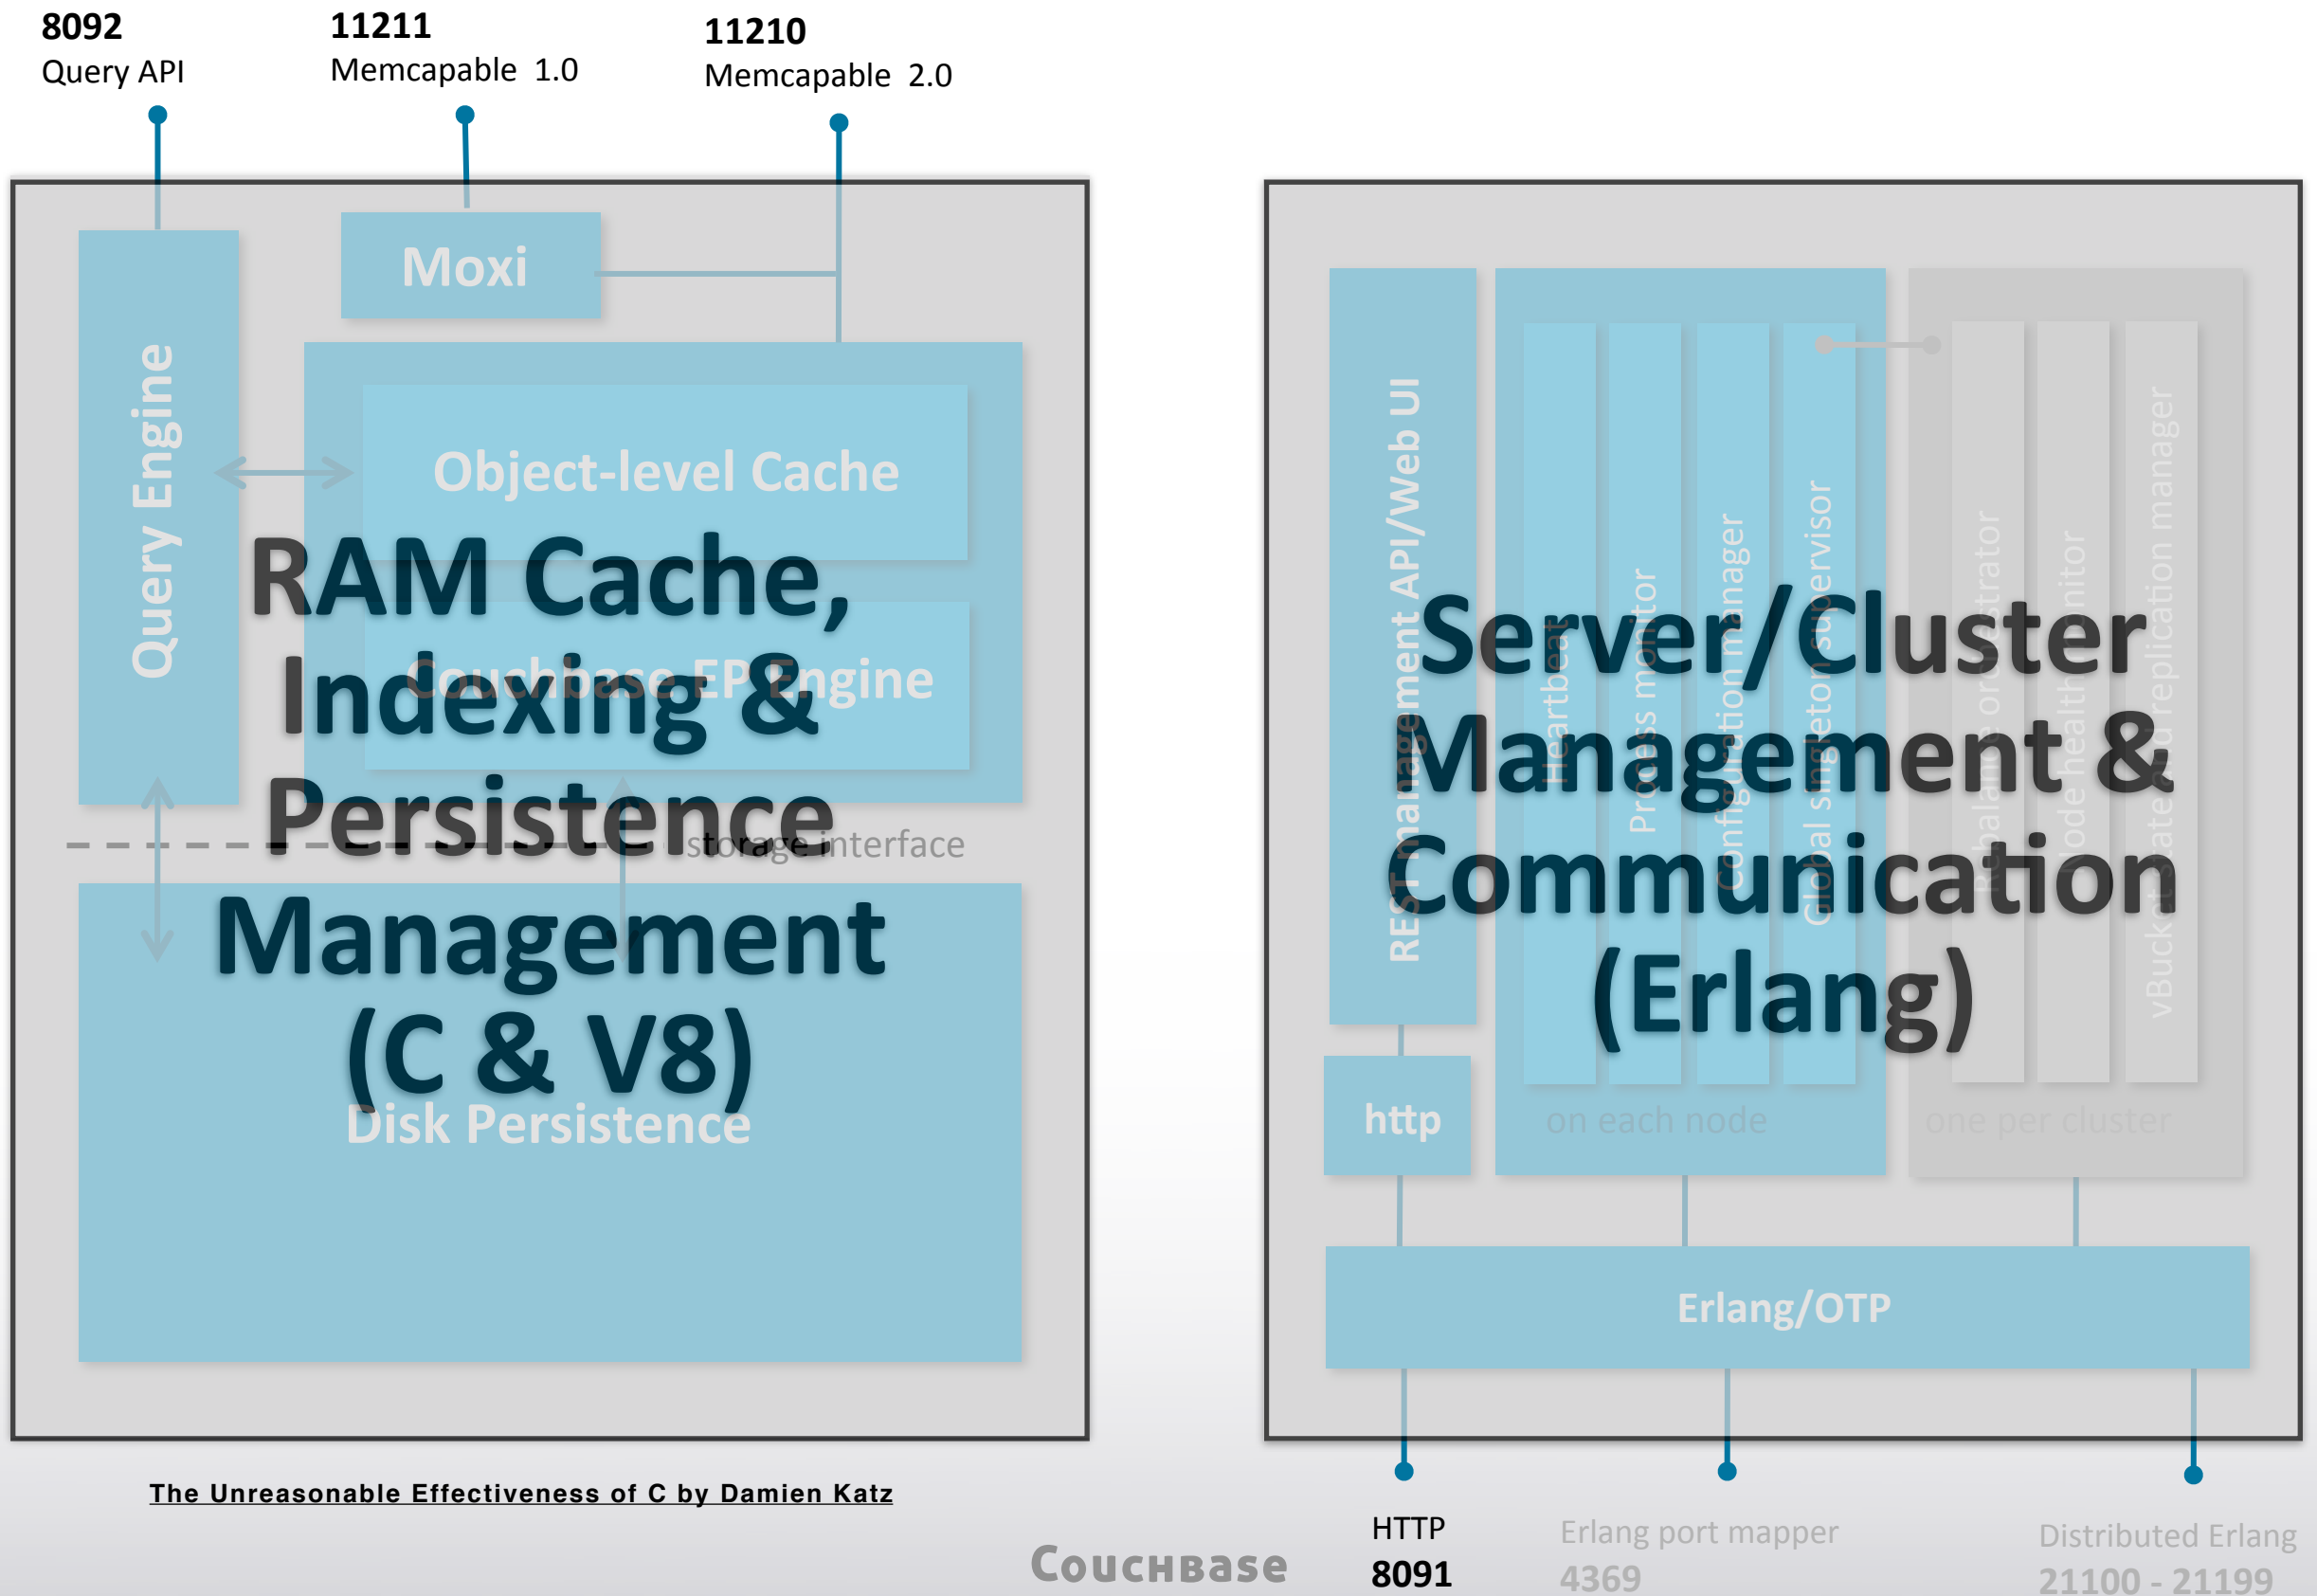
8092
Query API

11211
Memcapable 1.0

11210
Memcapable 2.0

Moxi

Query Engine

Object-level Cache

RAM Cache, Indexing & Persistence Management (C & V8)

Couchbase EP Engine

storage interface

Disk Persistence

REST management API/Web UI

Heartbeat

Process monitor

Configuration manager

Global singleton supervisor

Rebalance orchestrator

Node health monitor

vBucket state and replication manager

Server/Cluster Management & Communication (Erlang)

http

on each node

one per cluster

Erlang/OTP

The Unreasonable Effectiveness of C by Damien Katz

Couchbase

HTTP
8091

Erlang port mapper
4369

Distributed Erlang
21100 - 21199